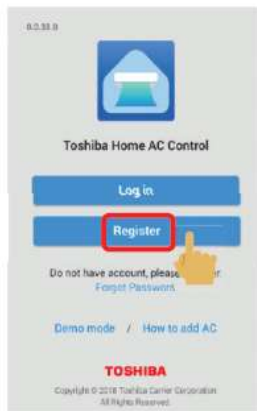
8.0.33.0

Toshiba Home AC Control

Log in

Register

Do not have account, please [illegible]
Forgot Password

Demo mode / How to add AC

TOSHIBA

Copyright © 2018 Toshiba Carrier Corporation
All Rights Reserved.